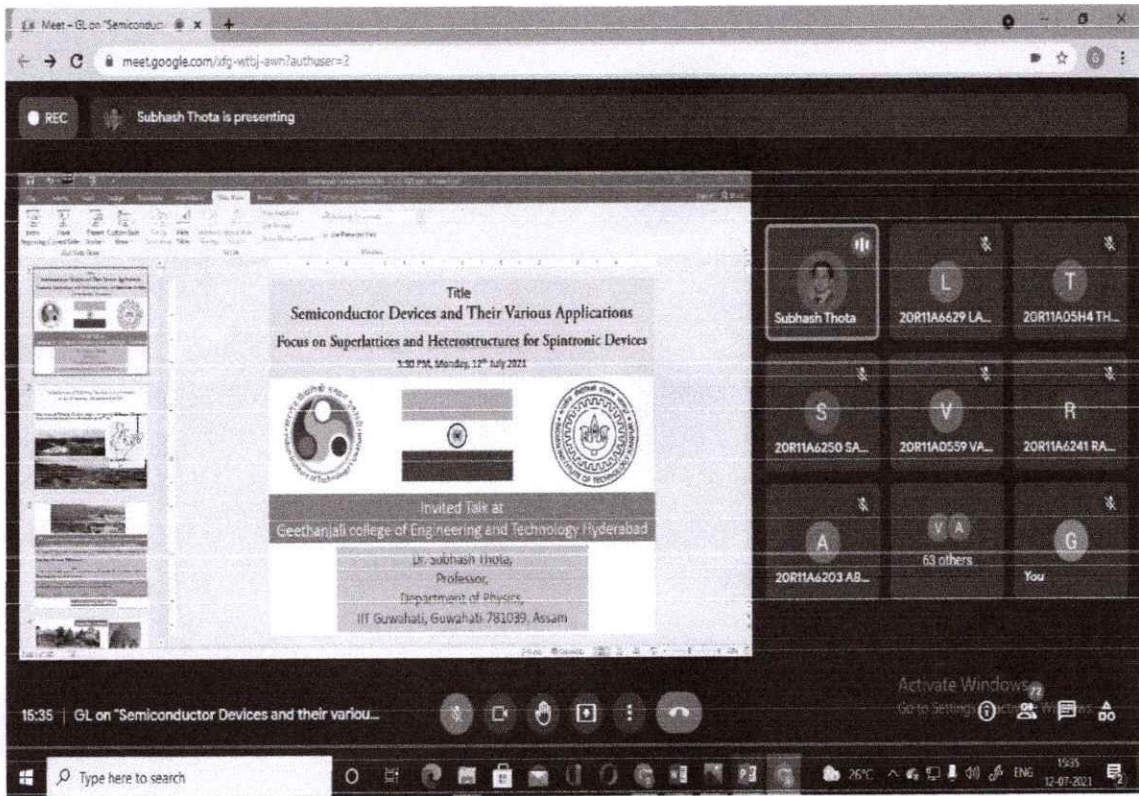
Meet - GL on "Semiconduc

meet.google.com/xfg-wtbj-awn?authuser=2

REC

Subhash Thota is presenting

Title
Semiconductor Devices and Their Various Applications
Focus on Superlattices and Heterostructures for Spintronic Devices
3:30 PM, Monday, 12th July 2021

Invited Talk at
Geethanjali college of Engineering and Technology Hyderabad

Dr. Subhash Thota,
Professor,
Department of Physics,
IIT Guwahati, Guwahati-781039, Assam

Subhash Thota

L
20R11A6629 LA...

T
20R11A05H4 TH...

S
20R11A6250 SA...

V
20R11A0559 VA...

R
20R11A6241 RA...

A
20R11A6203 AB...

V A
63 others

G
You

15:35 | GL on "Semiconductor Devices and their variou...

Activate Windows
Go to Settings to activate Windows.

72

Type here to search

26°C ENG 15:35 12-07-2021